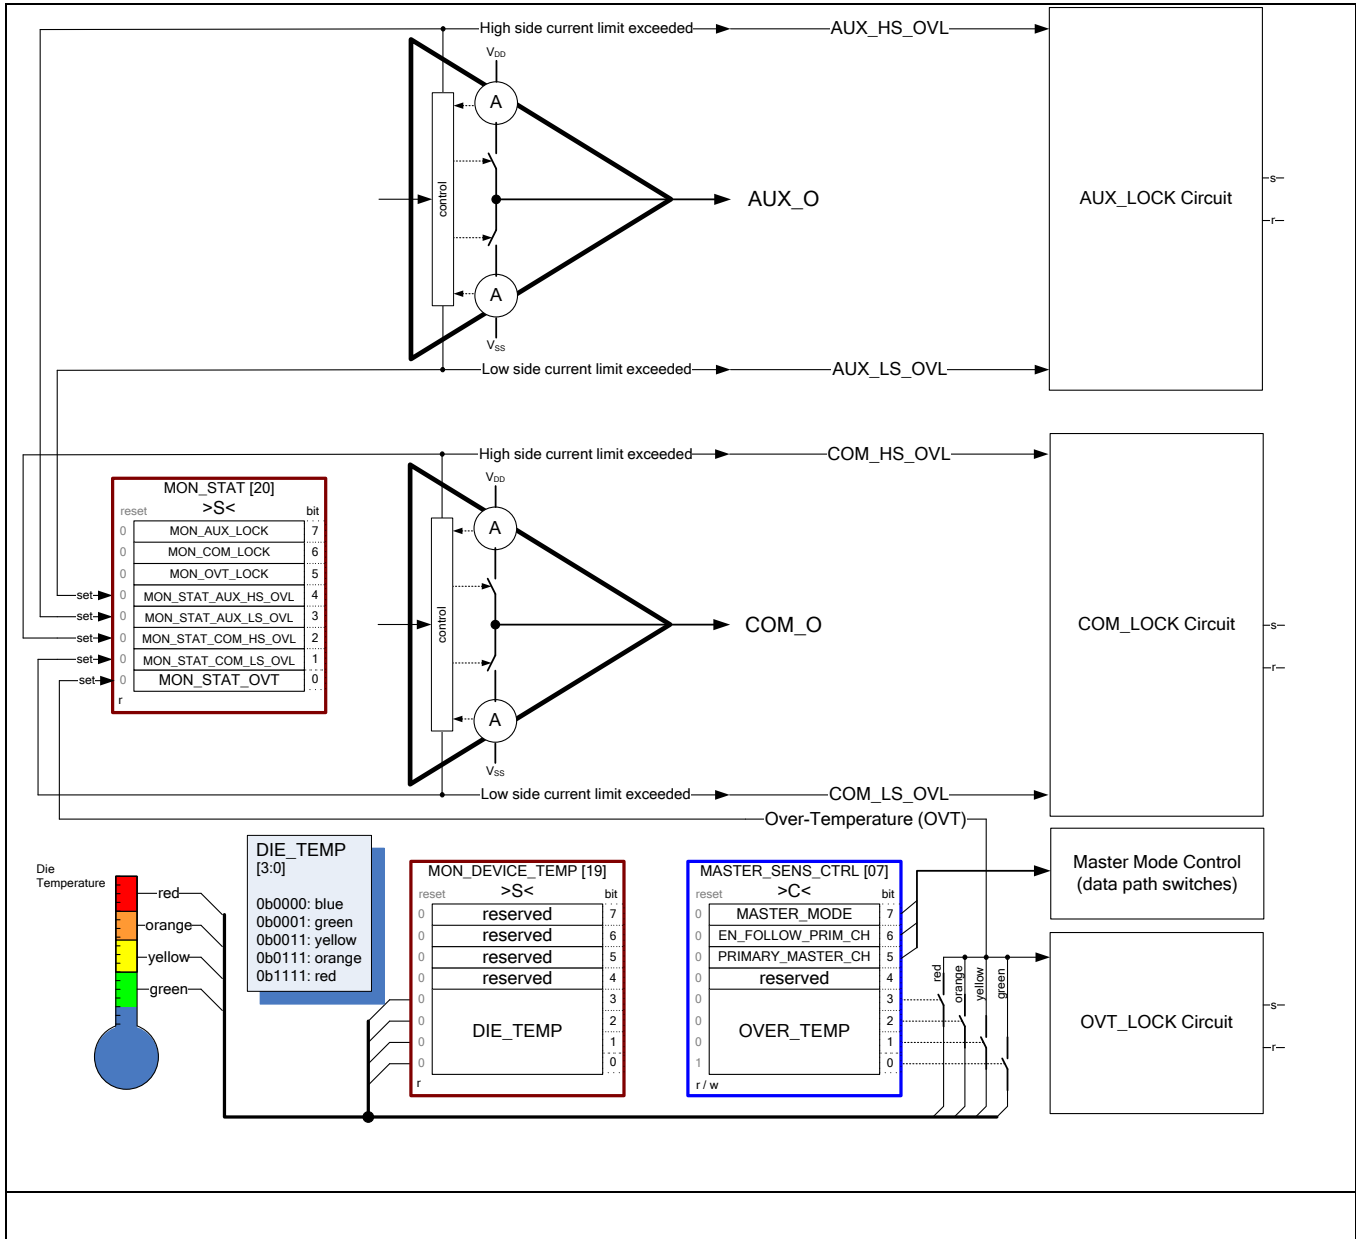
High side current limit exceeded
AUX_HS_OVL
$V_{DD}$
A
control
AUX_O
A
$V_{SS}$
Low side current limit exceeded
AUX_LS_OVL
AUX_LOCK Circuit
s
r

High side current limit exceeded
COM_HS_OVL
$V_{DD}$
A
control
COM_O
A
$V_{SS}$
Low side current limit exceeded
COM_LS_OVL
COM_LOCK Circuit
s
r

MON_STAT [20]
>S<
reset
bit

| | | |
|---|---|---|
| 0 | MON_AUX_LOCK | 7 |
| 0 | MON_COM_LOCK | 6 |
| 0 | MON_OVT_LOCK | 5 |
| 0 | MON_STAT_AUX_HS_OVL | 4 |
| 0 | MON_STAT_AUX_LS_OVL | 3 |
| 0 | MON_STAT_COM_HS_OVL | 2 |
| 0 | MON_STAT_COM_LS_OVL | 1 |
| 0 | MON_STAT_OVT | 0 |

set
set
set
set
set
r

Over-Temperature (OVT)

Die Temperature
red
orange
yellow
green

DIE_TEMP
[3:0]

0b0000: blue
0b0001: green
0b0011: yellow
0b0111: orange
0b1111: red

MON_DEVICE_TEMP [19]
>S<
reset
bit

| | | |
|---|---|---|
| 0 | reserved | 7 |
| 0 | reserved | 6 |
| 0 | reserved | 5 |
| 0 | reserved | 4 |
| 0 | DIE_TEMP | 3 |
| 0 | | 2 |
| 0 | | 1 |
| 0 | | 0 |

r

MASTER_SENS_CTRL [07]
>C<
reset
bit

| | | |
|---|---|---|
| 0 | MASTER_MODE | 7 |
| 0 | EN_FOLLOW_PRIM_CH | 6 |
| 0 | PRIMARY_MASTER_CH | 5 |
| 0 | reserved | 4 |
| 0 | OVER_TEMP | 3 |
| 0 | | 2 |
| 0 | | 1 |
| 1 | | 0 |

r / w

Master Mode Control
(data path switches)

red
orange
yellow
green

OVT_LOCK Circuit
s
r